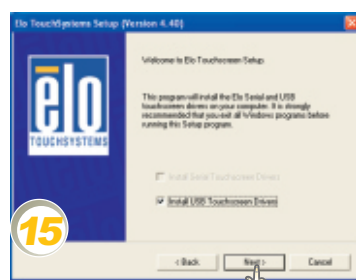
Elo TouchSystems Setup (Version 4.40)

elo
TOUCHSYSTEMS

Welcome to Elo Touchscreen Setup

This program will install the Elo Serial and USB touchscreen drivers on your computer. It is strongly recommended that you exit all Windows programs before running this Setup program.

Install Serial Touchscreen Drivers

Install USB Touchscreen Drivers

15

< Back
Next >
Cancel